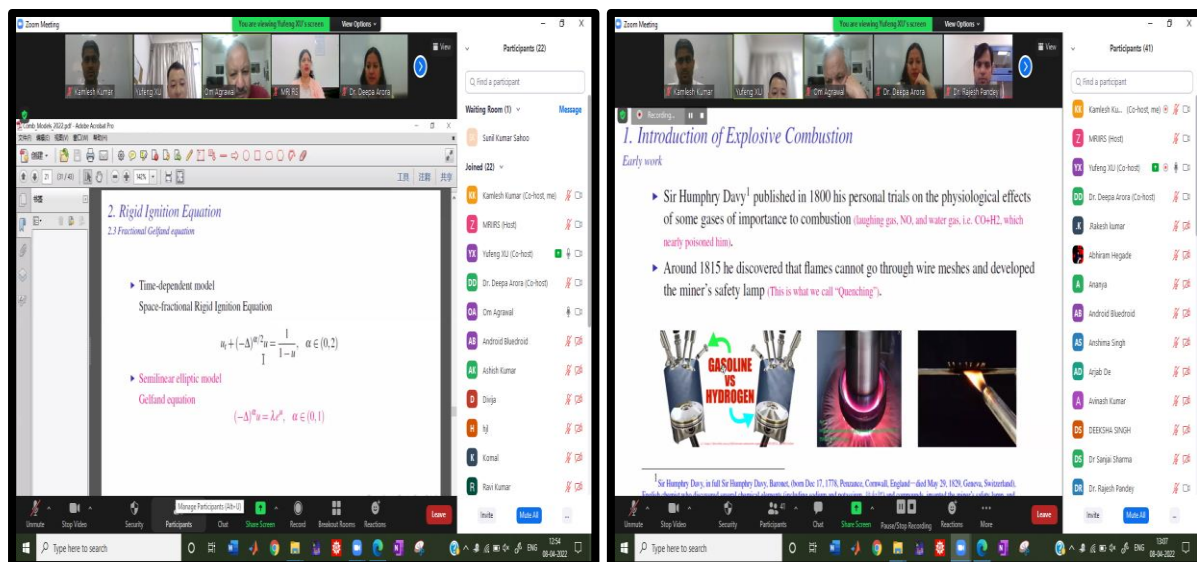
Zoom Meeting
You are viewing Yufeng XU's screen
View Options
Kamlesh Kumar
Yufeng XU
Om Agrawal
MRIIRS
Dr. Deepa Arora
View
Participants (22)
Find a participant
Waiting Room (1)
Message
Sunil Kumar Sahoo
Joined (22)
Kamlesh Kumar (Co-host, me)
MRIIRS (Host)
Yufeng XU (Co-host)
Dr. Deepa Arora (Co-host)
Om Agrawal
Android Bluedroid
Ashish Kumar
Divija
hjl
Komal
Ravi Kumar
Invite
Mute All
...

Comb_Models_2022.pdf - Adobe Acrobat Pro
21 (31/40) 142%
工具 注释 共享

2. Rigid Ignition Equation
2.3 Fractional Gelfand equation

▸ Time-dependent model
Space-fractional Rigid Ignition Equation

$u_t+(-\Delta)^{\alpha/2}u=\frac{1}{1-u}, \ \alpha\in(0,2)$

▸ Semilinear elliptic model
Gelfand equation

$(-\Delta)^{\alpha}u=\lambda e^{u}, \ \alpha\in(0,1)$

Unmute
Stop Video
Security
Manage Participants (Alt+U)
Participants
Chat
Share Screen
Record
Breakout Rooms
Reactions
Leave
Type here to search
ENG 12:54 08-04-2022

Zoom Meeting
You are viewing Yufeng XU's screen
View Options
Kamlesh Kumar
Yufeng XU
Om Agrawal
Dr. Deepa Arora
Dr. Rajesh Pandey
View
Recording...
Participants (41)
Find a participant
Kamlesh Ku... (Co-host, me)
MRIIRS (Host)
Yufeng XU (Co-host)
Dr. Deepa Arora (Co-host)
Rakesh kumar
Abhiram Hegade
Ananya
Android Bluedroid
Anshima Singh
Arjab De
Avinash Kumar
DEEKSHA SINGH
Dr Sanjai Sharma
Dr. Rajesh Pandey
Invite
Mute All
...

1. Introduction of Explosive Combustion
Early work

▸ Sir Humphry Davy$^1$ published in 1800 his personal trials on the physiological effects of some gases of importance to combustion (laughing gas, NO, and water gas, i.e. CO+H2, which nearly poisoned him).

▸ Around 1815 he discovered that flames cannot go through wire meshes and developed the miner's safety lamp (This is what we call "Quenching").

GASOLINE VS HYDROGEN

$^1$Sir Humphry Davy, in full Sir Humphry Davy, Baronet, (born Dec 17, 1778, Penzance, Cornwall, England—died May 29, 1829, Geneva, Switzerland), English chemist who discovered several chemical elements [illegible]

Unmute
Stop Video
Security
Participants
Chat
Share Screen
Pause/Stop Recording
Reactions
More
Leave
Type here to search
ENG 13:07 08-04-2022